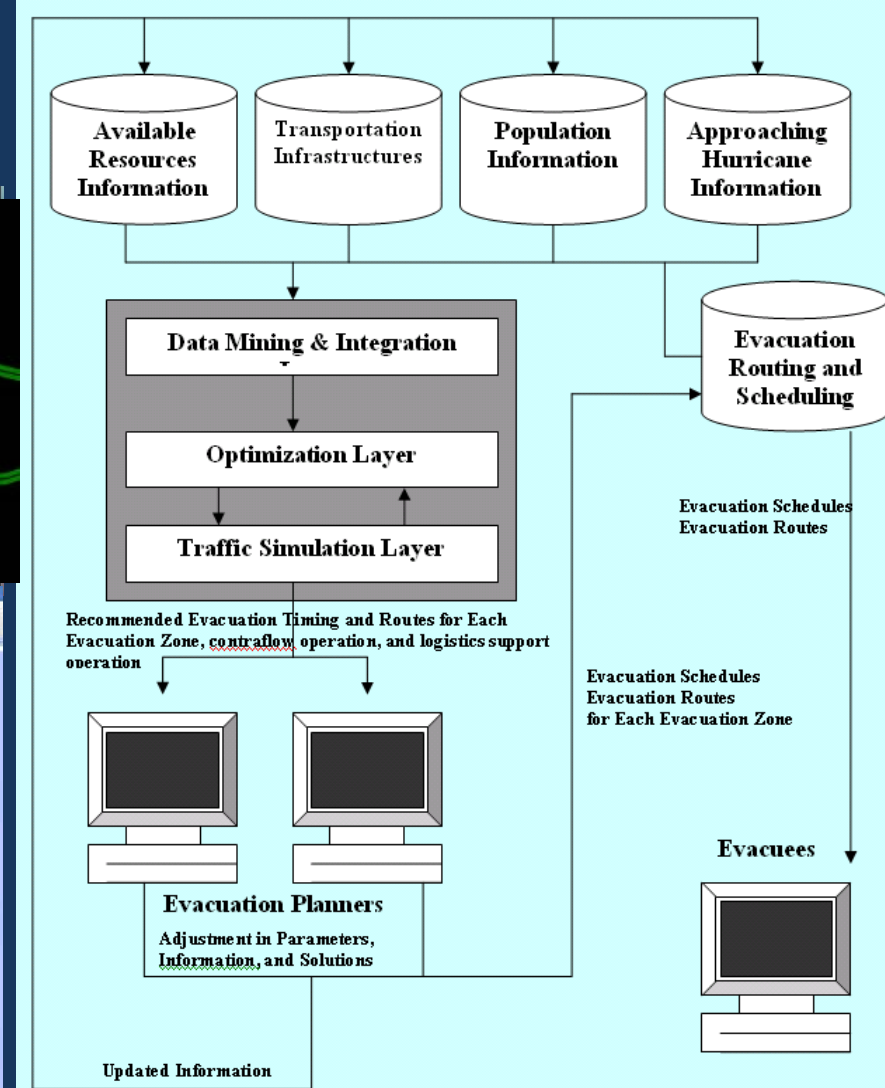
Available Resources Information

Transportation Infrastructures

Population Information

Approaching Hurricane Information

Data Mining & Integration

Optimization Layer

Traffic Simulation Layer

Evacuation Routing and Scheduling

Evacuation Schedules
Evacuation Routes

Recommended Evacuation Timing and Routes for Each Evacuation Zone, contraflow operation, and logistics support operation

Evacuation Schedules
Evacuation Routes
for Each Evacuation Zone

Evacuees

Evacuation Planners

Adjustment in Parameters, Information, and Solutions

Updated Information